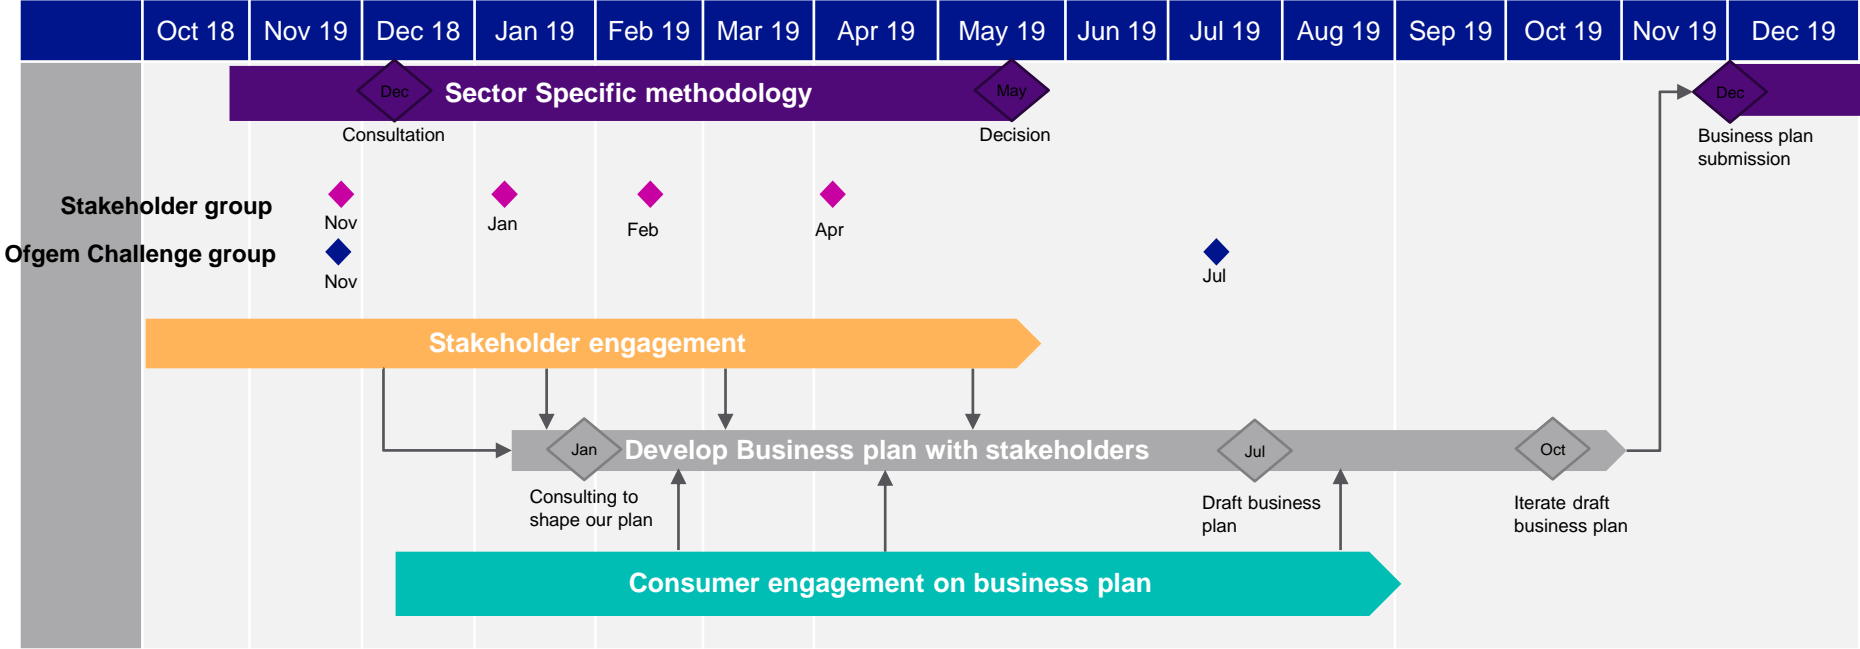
| Oct 18 | Nov 19 | Dec 18 | Jan 19 | Feb 19 | Mar 19 | Apr 19 | May 19 | Jun 19 | Jul 19 | Aug 19 | Sep 19 | Oct 19 | Nov 19 | Dec 19 |
|---|---|---|---|---|---|---|---|---|---|---|---|---|---|---|

Dec
Sector Specific methodology
May
Consultation
Decision
Dec
Business plan submission

Stakeholder group
Nov
Jan
Feb
Apr
Ofgem Challenge group
Nov
Jul

Stakeholder engagement

Jan
Develop Business plan with stakeholders
Jul
Oct
Consulting to shape our plan
Draft business plan
Iterate draft business plan

Consumer engagement on business plan